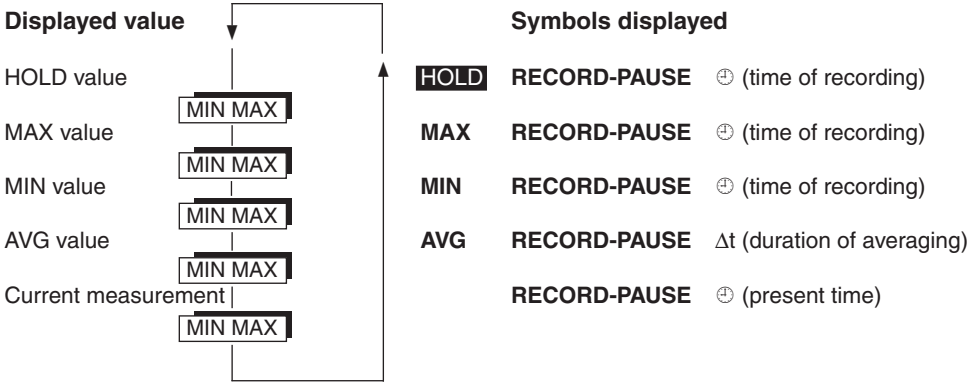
Displayed value

HOLD value

MIN MAX

MAX value

MIN MAX

MIN value

MIN MAX

AVG value

MIN MAX

Current measurement

MIN MAX

Symbols displayed

HOLD RECORD-PAUSE ⌚ (time of recording)

MAX RECORD-PAUSE ⌚ (time of recording)

MIN RECORD-PAUSE ⌚ (time of recording)

AVG RECORD-PAUSE $\Delta$t (duration of averaging)

RECORD-PAUSE ⌚ (present time)